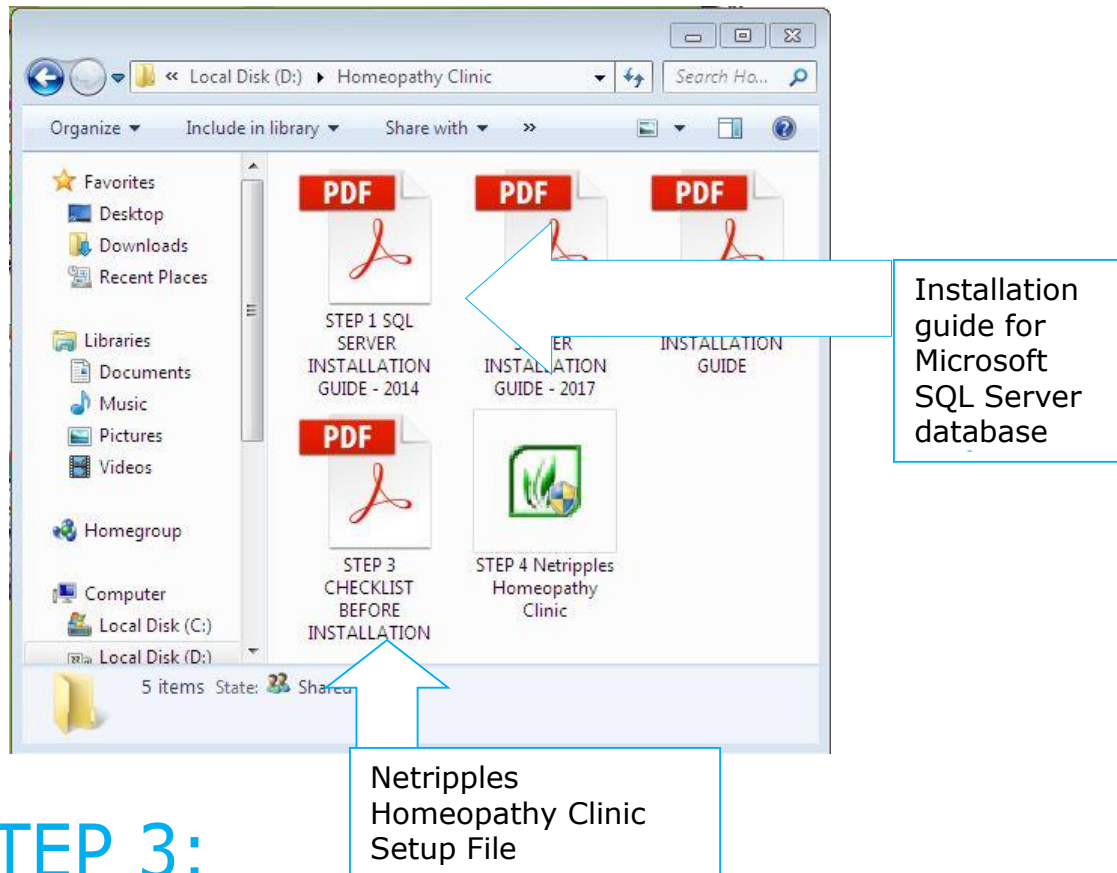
« Local Disk (D:) ▸ Homeopathy Clinic

Search Ho...

Organize ▾ Include in library ▾ Share with ▾ »

Favorites
Desktop
Downloads
Recent Places

Libraries
Documents
Music
Pictures
Videos

Homegroup

Computer
Local Disk (C:)
Local Disk (D:)

PDF
STEP 1 SQL SERVER INSTALLATION GUIDE - 2014

PDF
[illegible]ER INSTALLATION GUIDE - 2017

PDF
INSTALLATION GUIDE

PDF
STEP 3 CHECKLIST BEFORE INSTALLATION

STEP 4 Netripples Homeopathy Clinic

5 items State: Shared

Installation guide for Microsoft SQL Server database

Netripples Homeopathy Clinic Setup File

TEP 3: